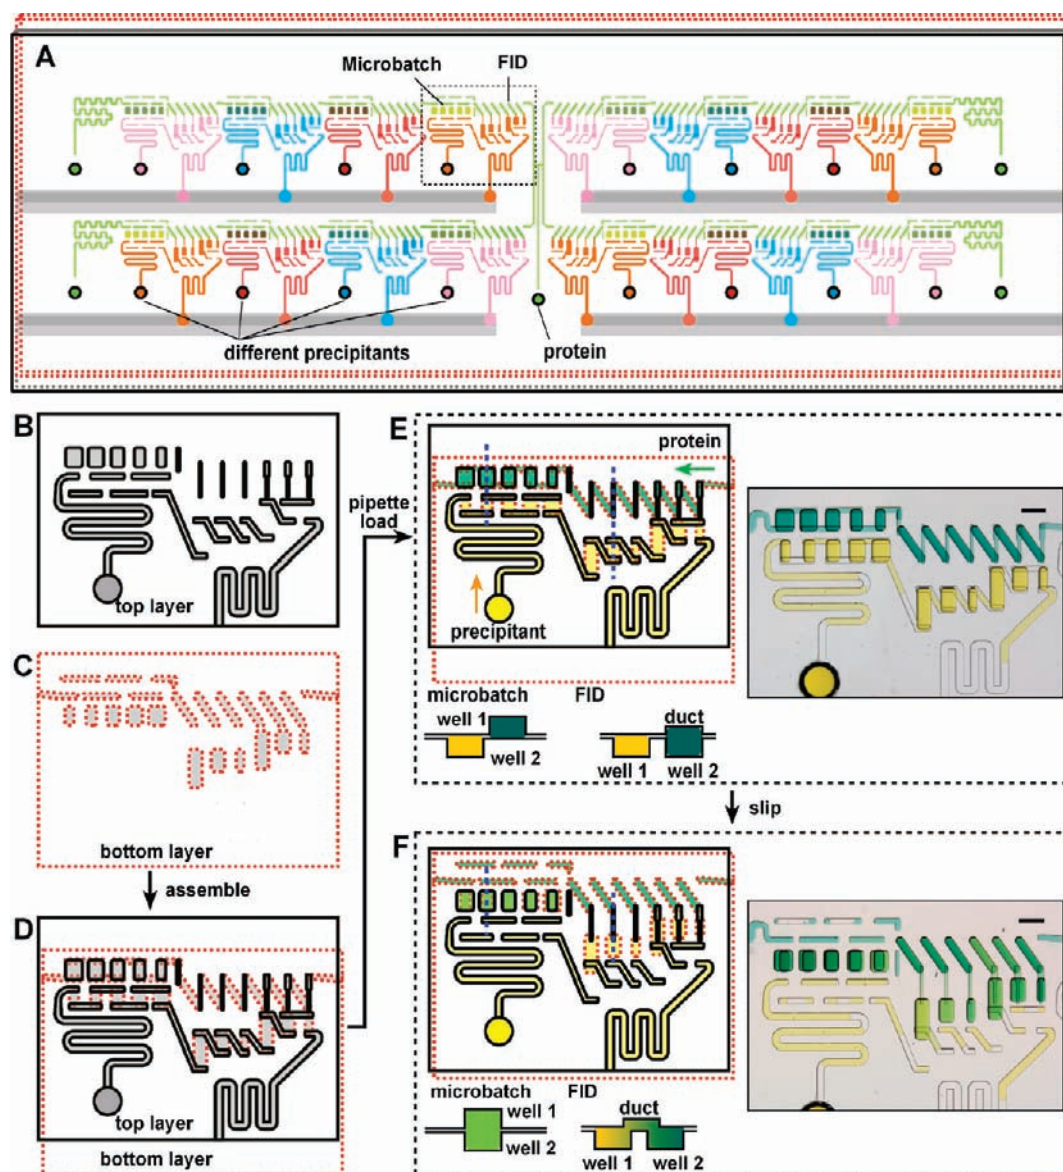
A
Microbatch
FID
different precipitants
protein

B
top layer

C
bottom layer
assemble

D
top layer
bottom layer

pipette load

E
protein
precipitant
microbatch
well 1
well 2
FID
duct
well 1 well 2

slip

F
microbatch
well 1
well 2
FID
duct
well 1 well 2